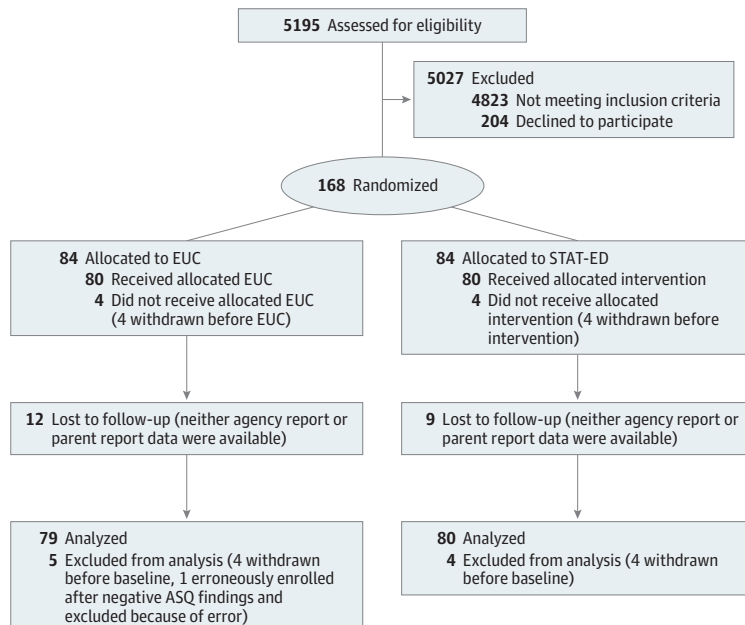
5195 Assessed for eligibility

5027 Excluded
4823 Not meeting inclusion criteria
204 Declined to participate

168 Randomized

84 Allocated to EUC
80 Received allocated EUC
4 Did not receive allocated EUC (4 withdrawn before EUC)

12 Lost to follow-up (neither agency report or parent report data were available)

79 Analyzed
5 Excluded from analysis (4 withdrawn before baseline, 1 erroneously enrolled after negative ASQ findings and excluded because of error)

84 Allocated to STAT-ED
80 Received allocated intervention
4 Did not receive allocated intervention (4 withdrawn before intervention)

9 Lost to follow-up (neither agency report or parent report data were available)

80 Analyzed
4 Excluded from analysis (4 withdrawn before baseline)